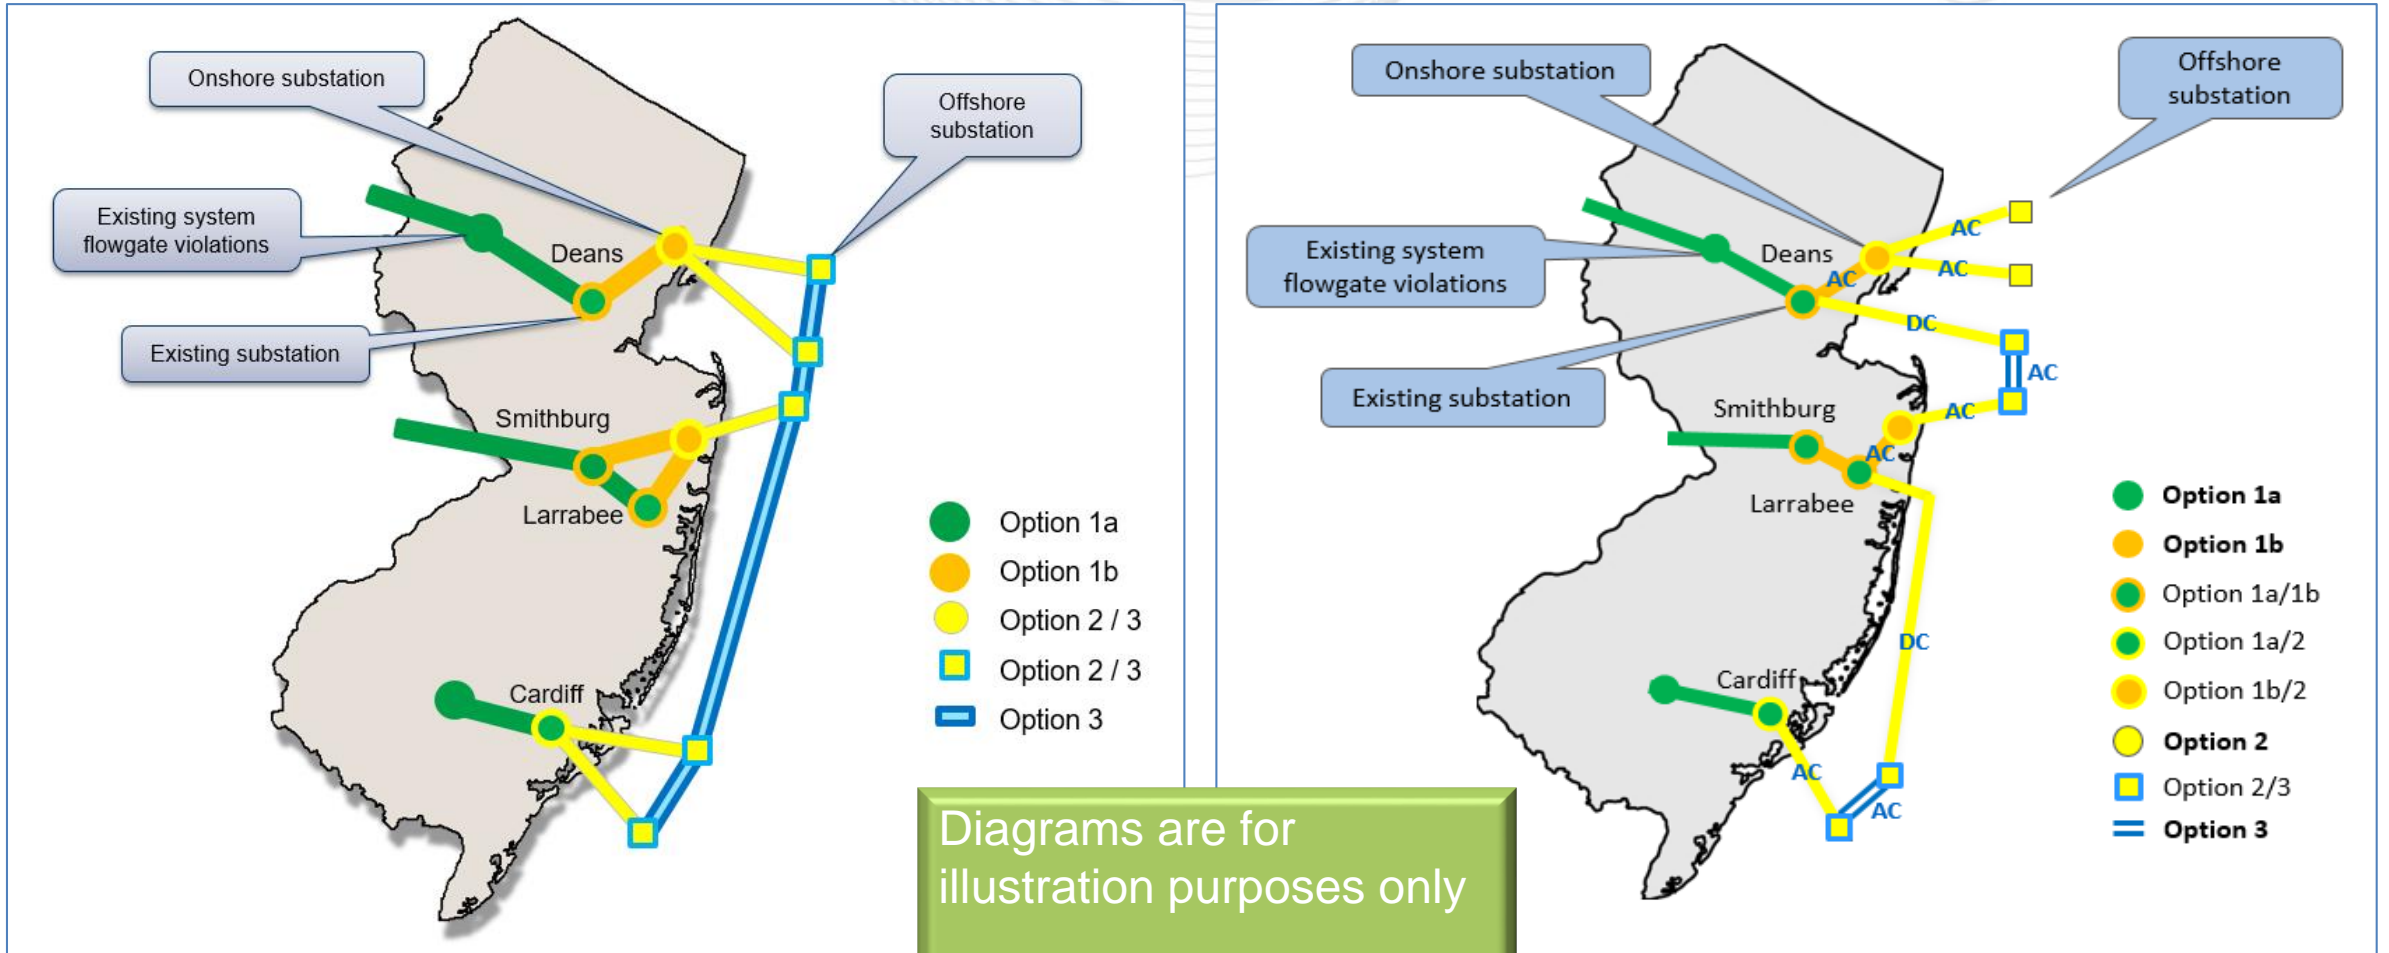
Onshore substation

Offshore substation

Existing system flowgate violations

Deans

Existing substation

Smithburg

Larrabee

Cardiff

Option 1a
Option 1b
Option 2 / 3
Option 2 / 3
Option 3

Onshore substation

Offshore substation

Existing system flowgate violations

Deans

AC

AC

AC

DC

AC

Existing substation

Smithburg

AC

AC

Larrabee

DC

Cardiff

AC

AC

Option 1a
Option 1b
Option 1a/1b
Option 1a/2
Option 1b/2
Option 2
Option 2/3
Option 3

Diagrams are for illustration purposes only